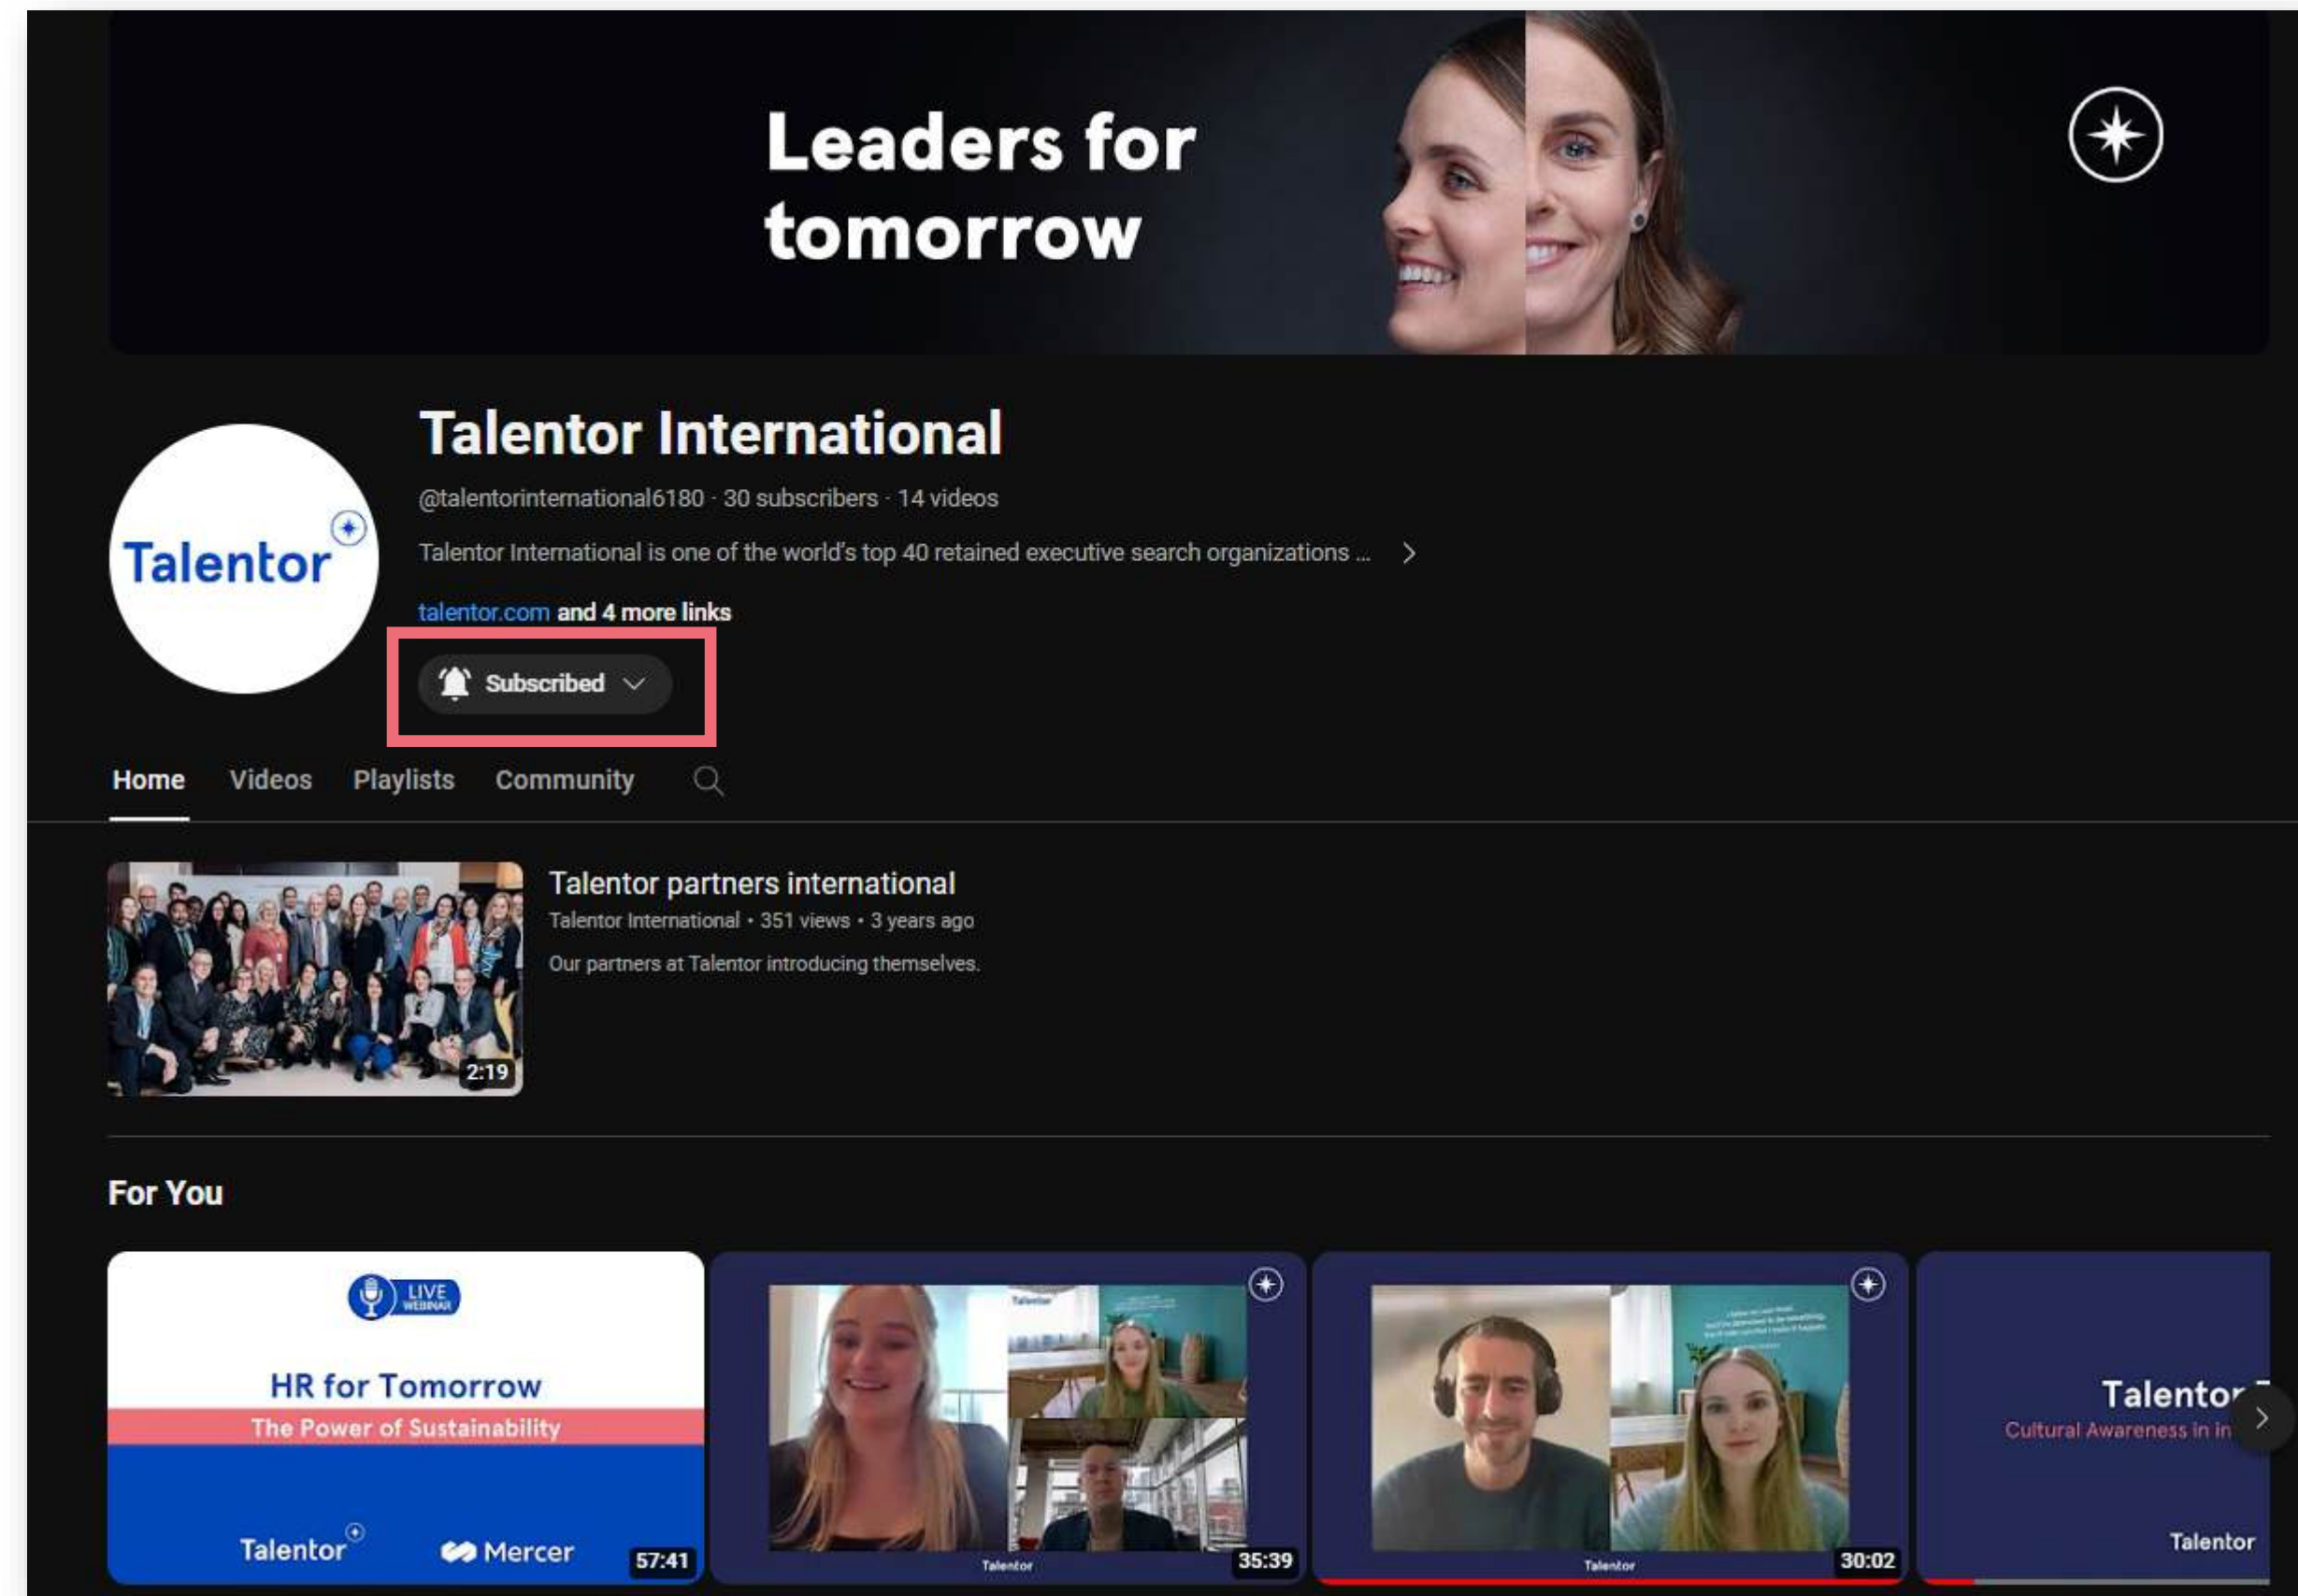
Leaders for tomorrow

Talentor

Talentor International

@talentorinternational6180 · 30 subscribers · 14 videos

Talentor International is one of the world's top 40 retained executive search organizations ...

talentor.com and 4 more links

Subscribed

Home Videos Playlists Community

2:19

Talentor partners international

Talentor International • 351 views • 3 years ago

Our partners at Talentor introducing themselves.

For You

LIVE WEBINAR

HR for Tomorrow

The Power of Sustainability

Talentor Mercer

57:41

Talentor

35:39

Talentor

30:02

Talentor

Cultural Awareness in in

Talentor